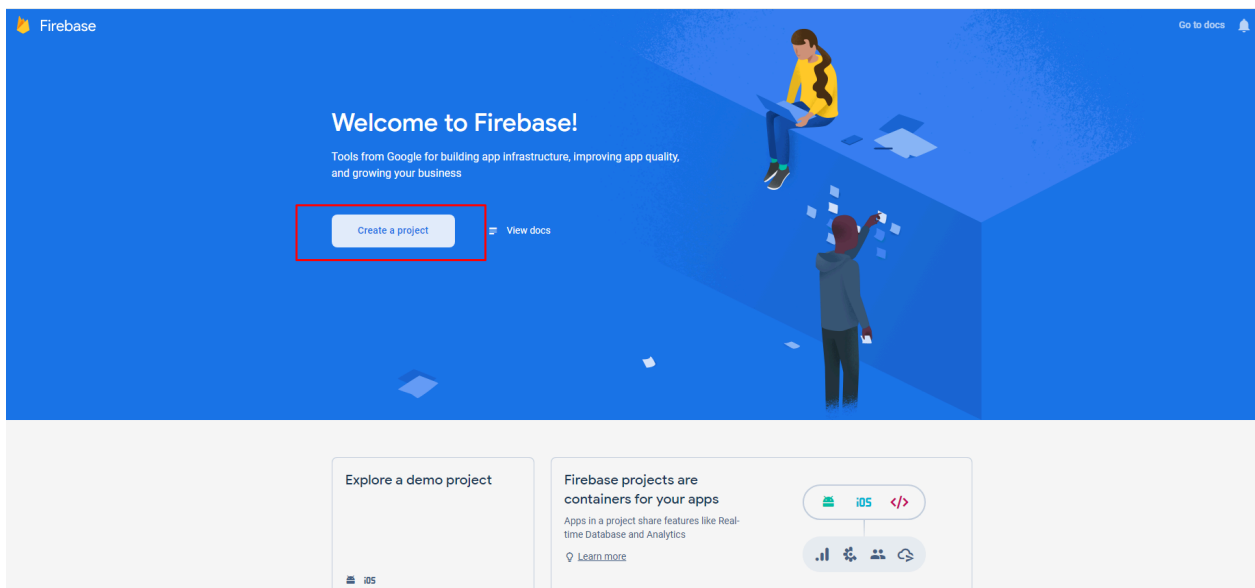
Firebase

Go to docs

Welcome to Firebase!

Tools from Google for building app infrastructure, improving app quality, and growing your business

Create a project

View docs

Explore a demo project

iOS

Firebase projects are containers for your apps

Apps in a project share features like Real-time Database and Analytics

Learn more

iOS

</>